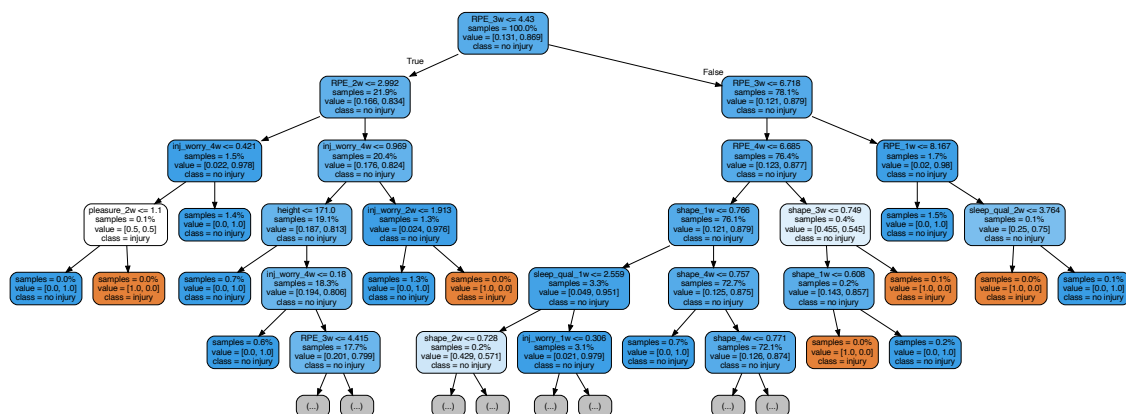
RPE_3w <= 4.43
samples = 100.0%
value = [0.131, 0.869]
class = no injury

True

False

RPE_2w <= 2.992
samples = 21.9%
value = [0.166, 0.834]
class = no injury

RPE_3w <= 6.718
samples = 78.1%
value = [0.121, 0.879]
class = no injury

inj_worry_4w <= 0.421
samples = 1.5%
value = [0.022, 0.978]
class = no injury

inj_worry_4w <= 0.969
samples = 20.4%
value = [0.176, 0.824]
class = no injury

RPE_4w <= 6.685
samples = 76.4%
value = [0.123, 0.877]
class = no injury

RPE_1w <= 8.167
samples = 1.7%
value = [0.02, 0.98]
class = no injury

pleasure_2w <= 1.1
samples = 0.1%
value = [0.5, 0.5]
class = injury

samples = 1.4%
value = [0.0, 1.0]
class = no injury

height <= 171.0
samples = 19.1%
value = [0.187, 0.813]
class = no injury

inj_worry_2w <= 1.913
samples = 1.3%
value = [0.024, 0.976]
class = no injury

shape_1w <= 0.766
samples = 76.1%
value = [0.121, 0.879]
class = no injury

shape_3w <= 0.749
samples = 0.4%
value = [0.455, 0.545]
class = no injury

samples = 1.5%
value = [0.0, 1.0]
class = no injury

sleep_qual_2w <= 3.764
samples = 0.1%
value = [0.25, 0.75]
class = no injury

samples = 0.0%
value = [0.0, 1.0]
class = no injury

samples = 0.0%
value = [1.0, 0.0]
class = injury

samples = 0.7%
value = [0.0, 1.0]
class = no injury

inj_worry_4w <= 0.18
samples = 18.3%
value = [0.194, 0.806]
class = no injury

samples = 1.3%
value = [0.0, 1.0]
class = no injury

samples = 0.0%
value = [1.0, 0.0]
class = injury

sleep_qual_1w <= 2.559
samples = 3.3%
value = [0.049, 0.951]
class = no injury

shape_4w <= 0.757
samples = 72.7%
value = [0.125, 0.875]
class = no injury

shape_1w <= 0.608
samples = 0.2%
value = [0.143, 0.857]
class = no injury

samples = 0.1%
value = [1.0, 0.0]
class = injury

samples = 0.0%
value = [1.0, 0.0]
class = injury

samples = 0.1%
value = [0.0, 1.0]
class = no injury

samples = 0.6%
value = [0.0, 1.0]
class = no injury

RPE_3w <= 4.415
samples = 17.7%
value = [0.201, 0.799]
class = no injury

shape_2w <= 0.728
samples = 0.2%
value = [0.429, 0.571]
class = no injury

inj_worry_1w <= 0.306
samples = 3.1%
value = [0.021, 0.979]
class = no injury

samples = 0.7%
value = [0.0, 1.0]
class = no injury

shape_4w <= 0.771
samples = 72.1%
value = [0.126, 0.874]
class = no injury

samples = 0.0%
value = [1.0, 0.0]
class = injury

samples = 0.2%
value = [0.0, 1.0]
class = no injury

(...)
(...)
(...)
(...)
(...)
(...)
(...)
(...)